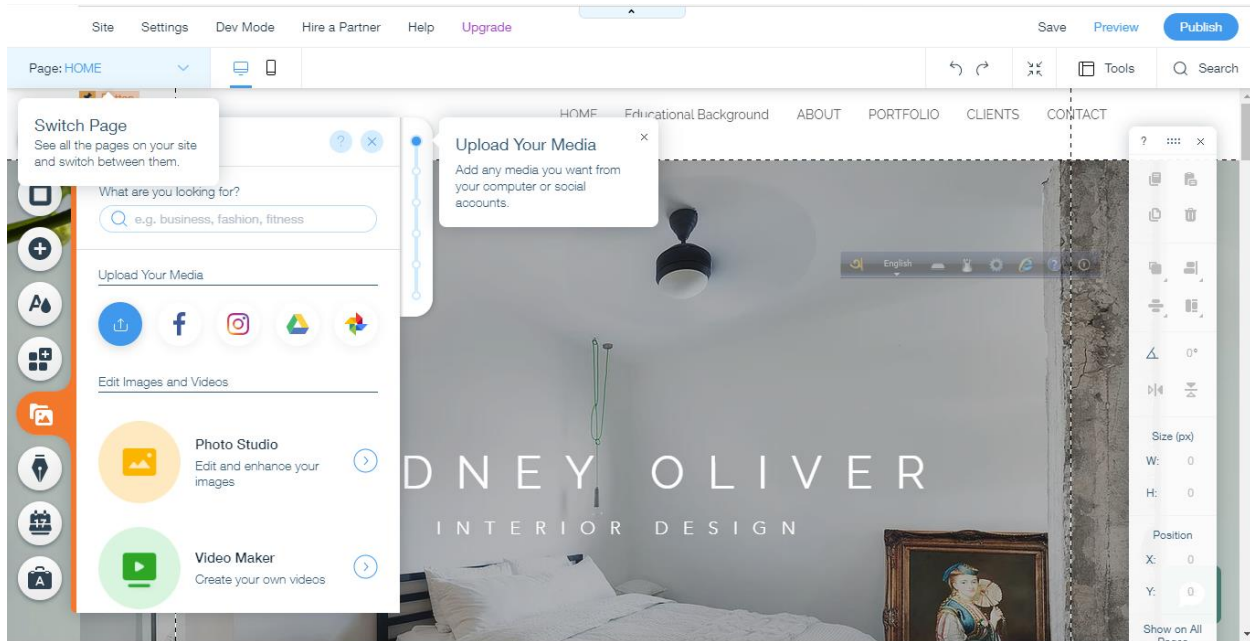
Site Settings Dev Mode Hire a Partner Help Upgrade

Save Preview Publish

Page: HOME

Tools Search

Switch Page
See all the pages on your site and switch between them.

What are you looking for?
e.g. business, fashion, fitness

Upload Your Media

Edit Images and Videos

Photo Studio
Edit and enhance your images

Video Maker
Create your own videos

Upload Your Media
Add any media you want from your computer or social accounts.

HOME Educational Background ABOUT PORTFOLIO CLIENTS CONTACT

English

DNEY OLIVER
INTERIOR DESIGN

?

0°

Size (px)
W: 0
H: 0

Position
X: 0
Y: 0

Show on All Pages